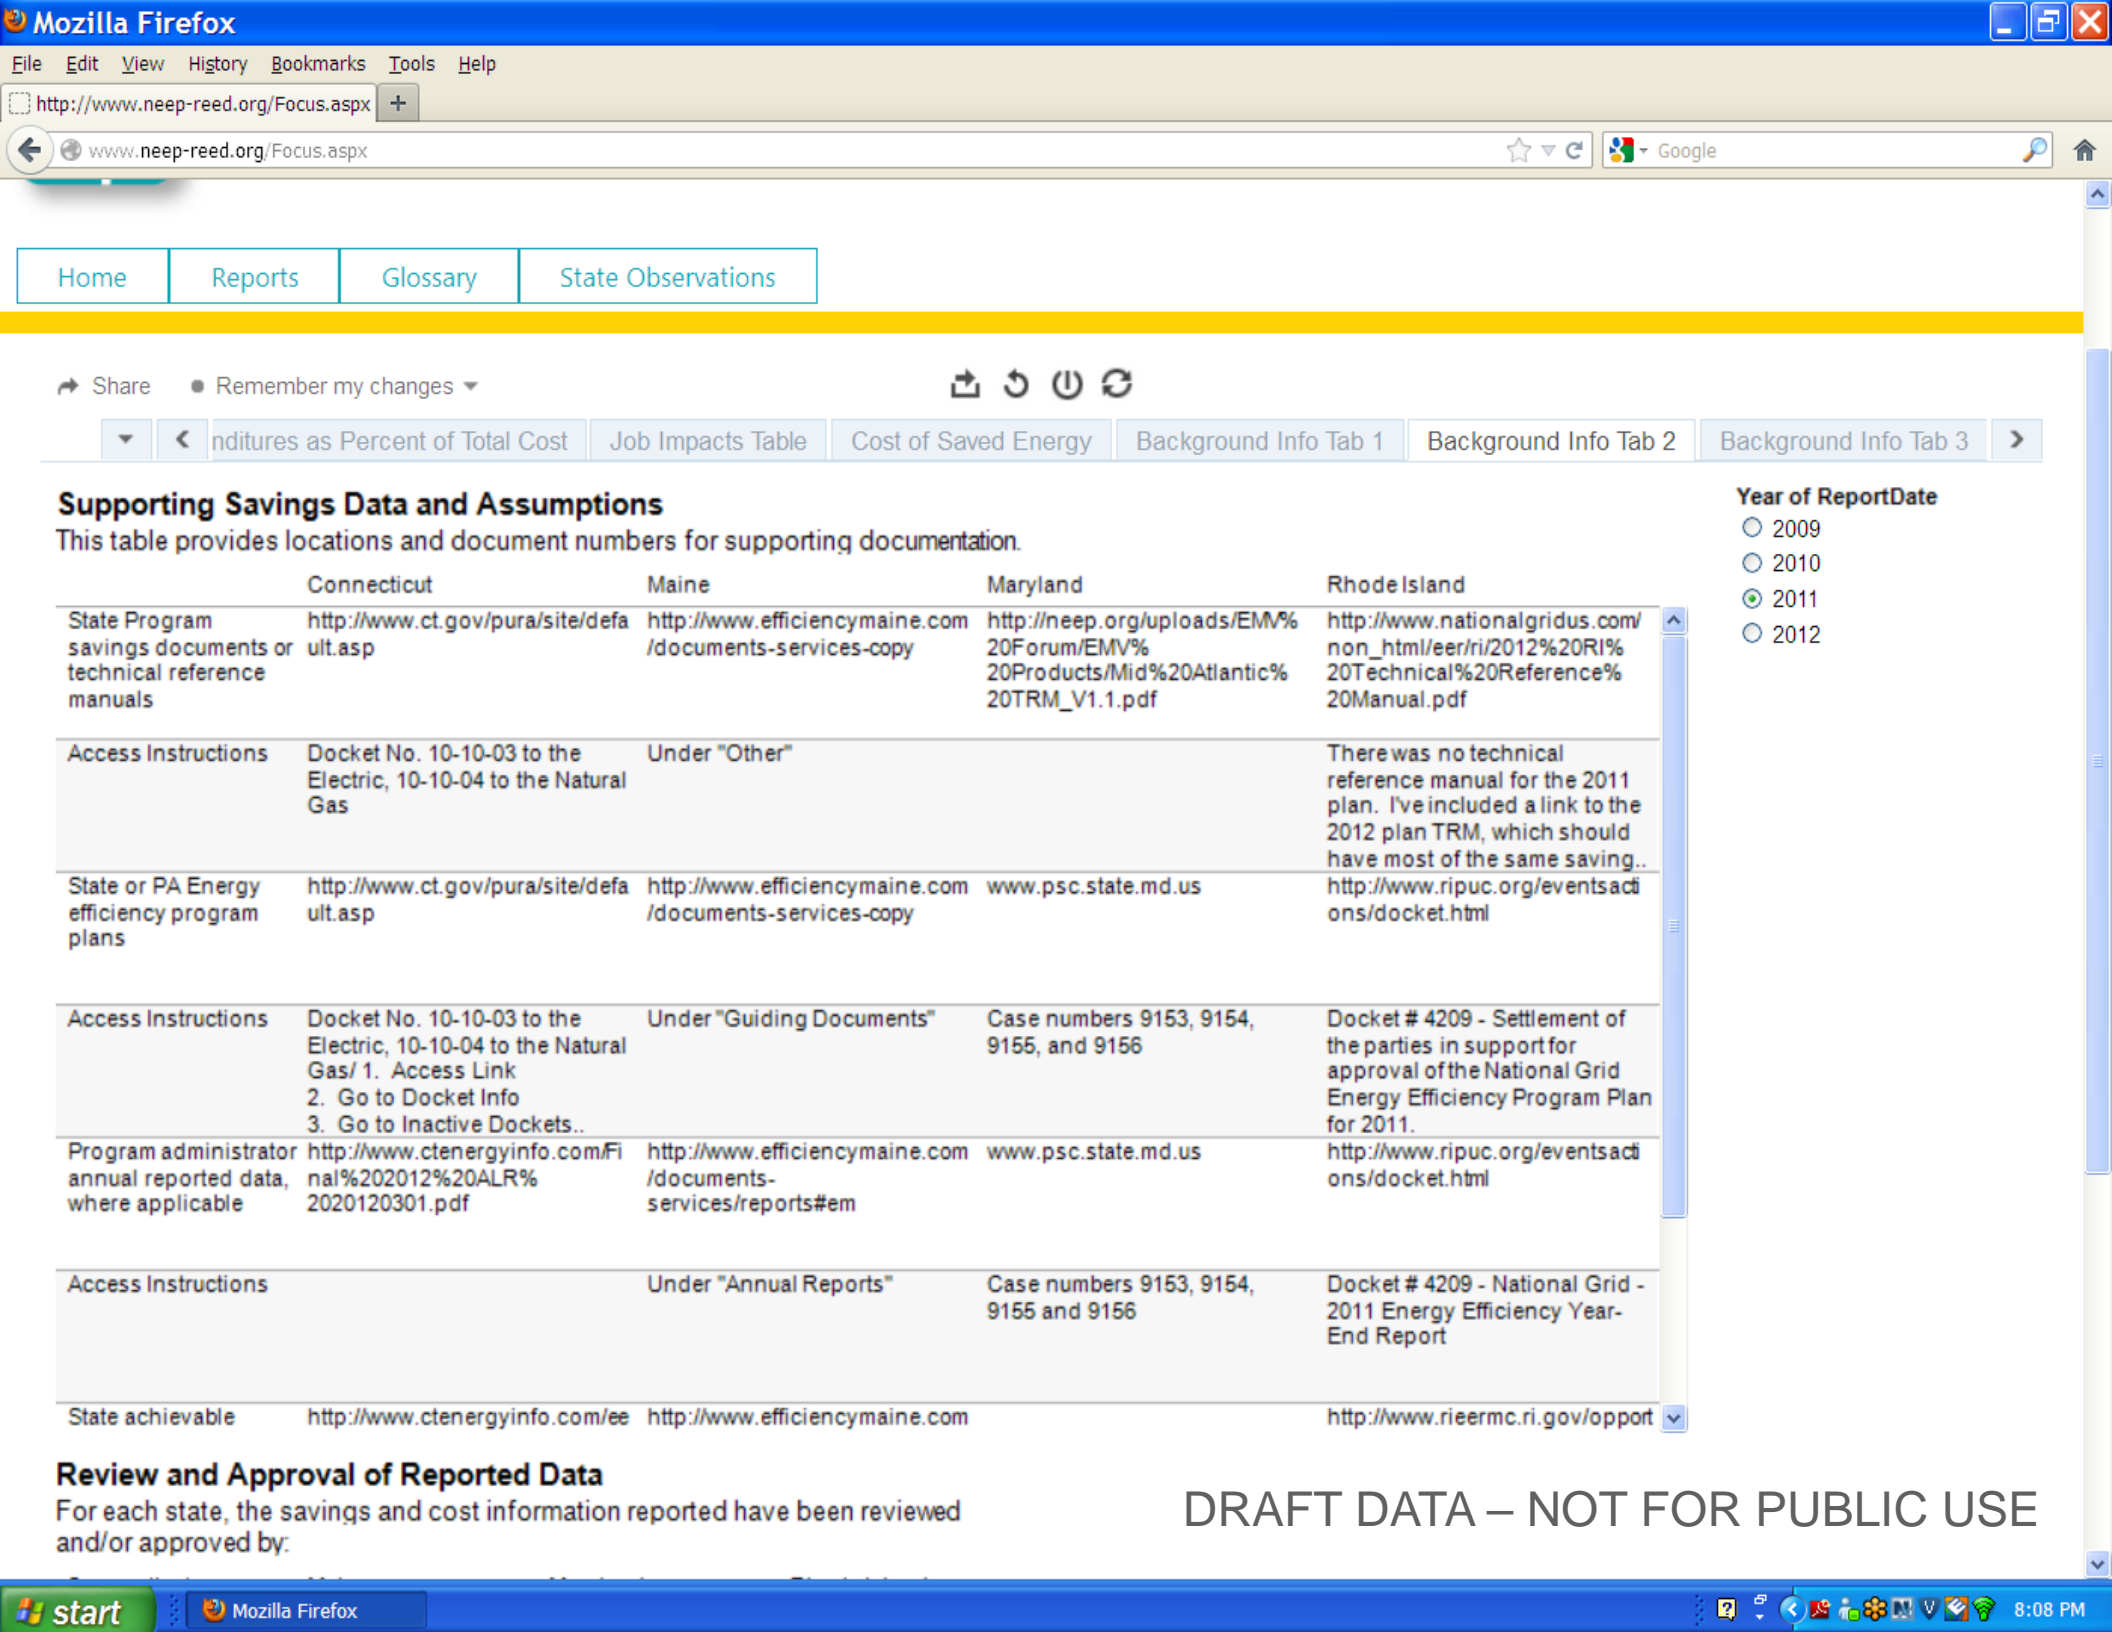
Mozilla Firefox

File Edit View History Bookmarks Tools Help

http://www.neep-reed.org/Focus.aspx +

www.neep-reed.org/Focus.aspx

Google

Home | Reports | Glossary | State Observations

Share Remember my changes

nditures as Percent of Total Cost | Job Impacts Table | Cost of Saved Energy | Background Info Tab 1 | Background Info Tab 2 | Background Info Tab 3

**Supporting Savings Data and Assumptions**
This table provides locations and document numbers for supporting documentation.

| | Connecticut | Maine | Maryland | Rhode Island |
|---|---|---|---|---|
| State Program savings documents or technical reference manuals | http://www.ct.gov/pura/site/default.asp | http://www.efficiencymaine.com/documents-services-copy | http://neep.org/uploads/EMV%20Forum/EMV%20Products/Mid%20Atlantic%20TRM_V1.1.pdf | http://www.nationalgridus.com/non_html/eer/ri/2012%20RI%20Technical%20Reference%20Manual.pdf |
| Access Instructions | Docket No. 10-10-03 to the Electric, 10-10-04 to the Natural Gas | Under "Other" | | There was no technical reference manual for the 2011 plan. I've included a link to the 2012 plan TRM, which should have most of the same saving.. |
| State or PA Energy efficiency program plans | http://www.ct.gov/pura/site/default.asp | http://www.efficiencymaine.com/documents-services-copy | www.psc.state.md.us | http://www.ripuc.org/eventsactions/docket.html |
| Access Instructions | Docket No. 10-10-03 to the Electric, 10-10-04 to the Natural Gas/ 1. Access Link 2. Go to Docket Info 3. Go to Inactive Dockets.. | Under "Guiding Documents" | Case numbers 9153, 9154, 9155, and 9156 | Docket # 4209 - Settlement of the parties in support for approval of the National Grid Energy Efficiency Program Plan for 2011. |
| Program administrator annual reported data, where applicable | http://www.ctenergyinfo.com/Final%202012%20ALR%2020120301.pdf | http://www.efficiencymaine.com/documents-services/reports#em | www.psc.state.md.us | http://www.ripuc.org/eventsactions/docket.html |
| Access Instructions | | Under "Annual Reports" | Case numbers 9153, 9154, 9155 and 9156 | Docket # 4209 - National Grid - 2011 Energy Efficiency Year-End Report |
| State achievable | http://www.ctenergyinfo.com/ee | http://www.efficiencymaine.com | | http://www.rieermc.ri.gov/opport |

Year of ReportDate
2009
2010
2011
2012

**Review and Approval of Reported Data**
For each state, the savings and cost information reported have been reviewed and/or approved by:

DRAFT DATA – NOT FOR PUBLIC USE

start Mozilla Firefox 8:08 PM